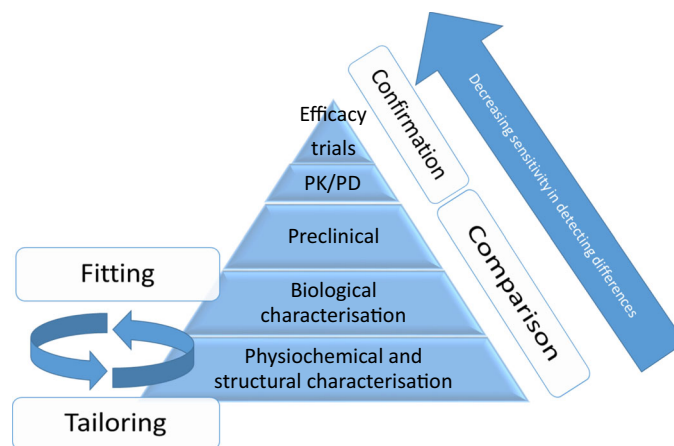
Efficacy trials

PK/PD

Preclinical

Biological characterisation

Physiochemical and structural characterisation

Confirmation

Comparison

Decreasing sensitivity in detecting differences

Fitting

Tailoring